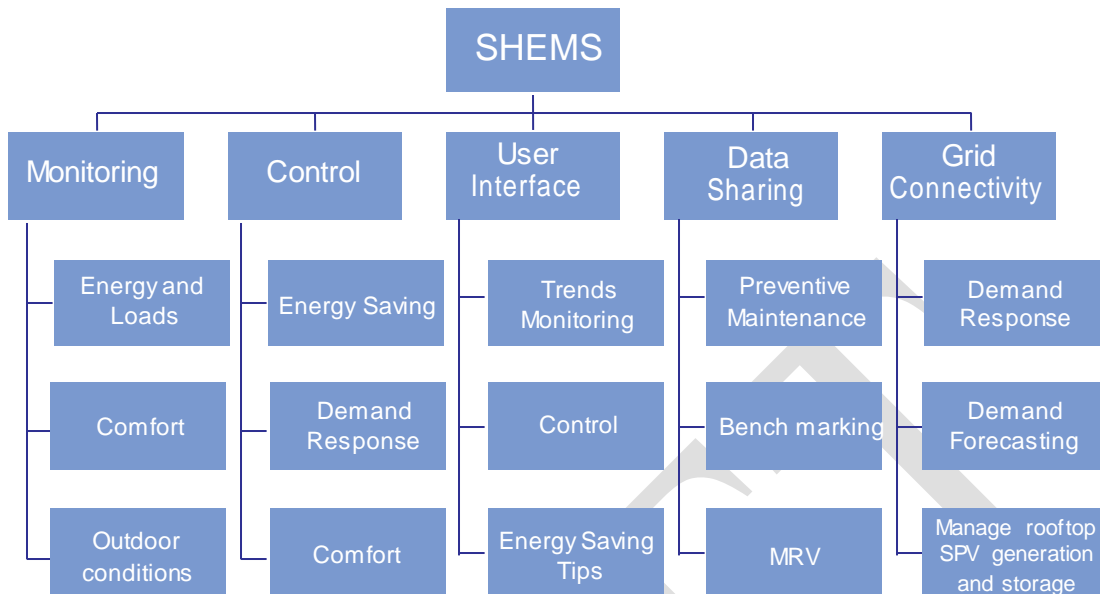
SHEMS

Monitoring

Energy and Loads

Comfort

Outdoor conditions

Control

Energy Saving

Demand Response

Comfort

User Interface

Trends Monitoring

Control

Energy Saving Tips

Data Sharing

Preventive Maintenance

Bench marking

MRV

Grid Connectivity

Demand Response

Demand Forecasting

Manage rooftop SPV generation and storage